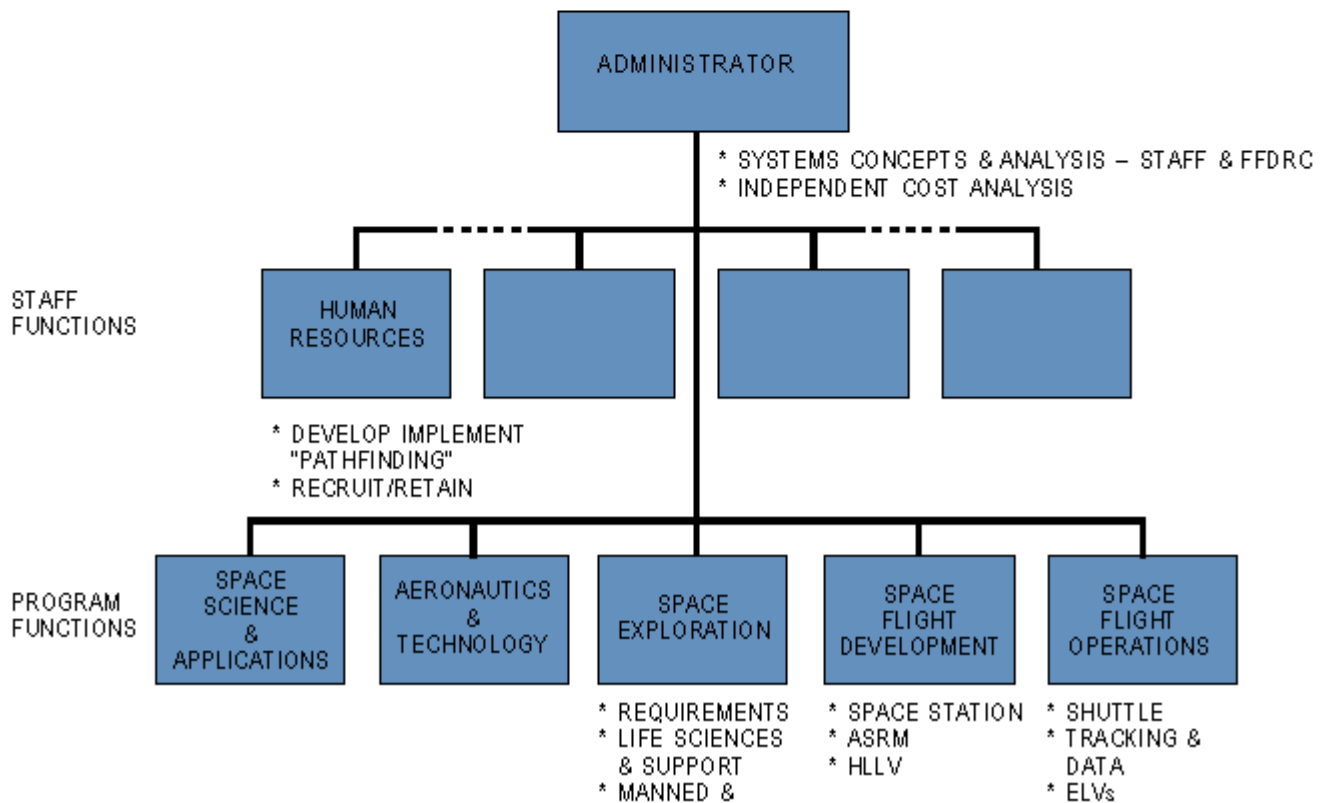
ADMINISTRATOR

* SYSTEMS CONCEPTS & ANALYSIS – STAFF & FFDRC
* INDEPENDENT COST ANALYSIS

STAFF FUNCTIONS

HUMAN RESOURCES

* DEVELOP IMPLEMENT "PATHFINDING"
* RECRUIT/RETAIN

PROGRAM FUNCTIONS

SPACE SCIENCE & APPLICATIONS

AERONAUTICS & TECHNOLOGY

SPACE EXPLORATION

* REQUIREMENTS
* LIFE SCIENCES & SUPPORT
* MANNED &

SPACE FLIGHT DEVELOPMENT

* SPACE STATION
* ASRM
* HLLV

SPACE FLIGHT OPERATIONS

* SHUTTLE
* TRACKING & DATA
* ELVs